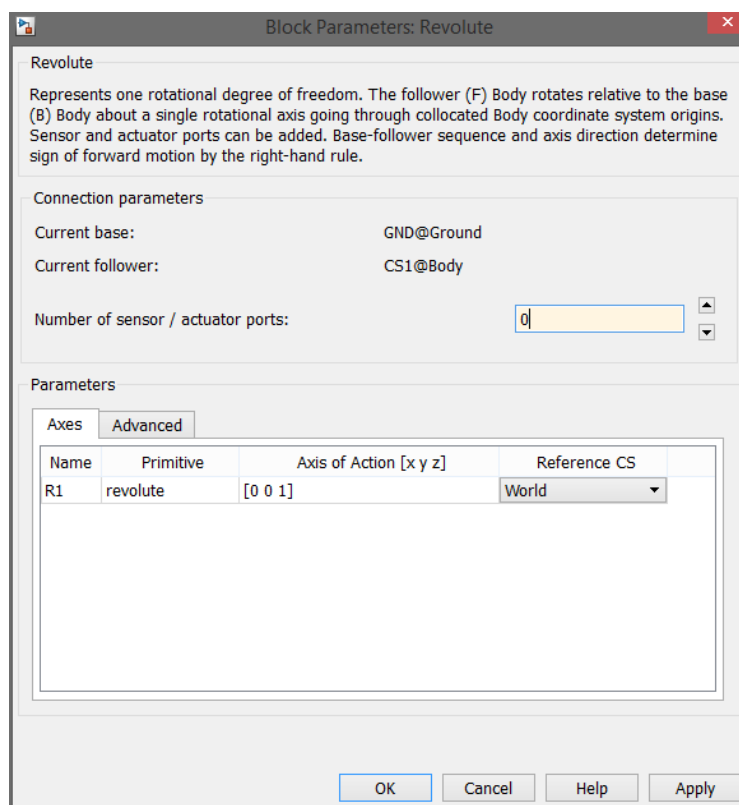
Block Parameters: Revolute

Revolute

Represents one rotational degree of freedom. The follower (F) Body rotates relative to the base (B) Body about a single rotational axis going through collocated Body coordinate system origins. Sensor and actuator ports can be added. Base-follower sequence and axis direction determine sign of forward motion by the right-hand rule.

Connection parameters

Current base: GND@Ground

Current follower: CS1@Body

Number of sensor / actuator ports: 0

Parameters

Axes | Advanced

| Name | Primitive | Axis of Action [x y z] | Reference CS |
|---|---|---|---|
| R1 | revolute | [0 0 1] | World |

OK | Cancel | Help | Apply